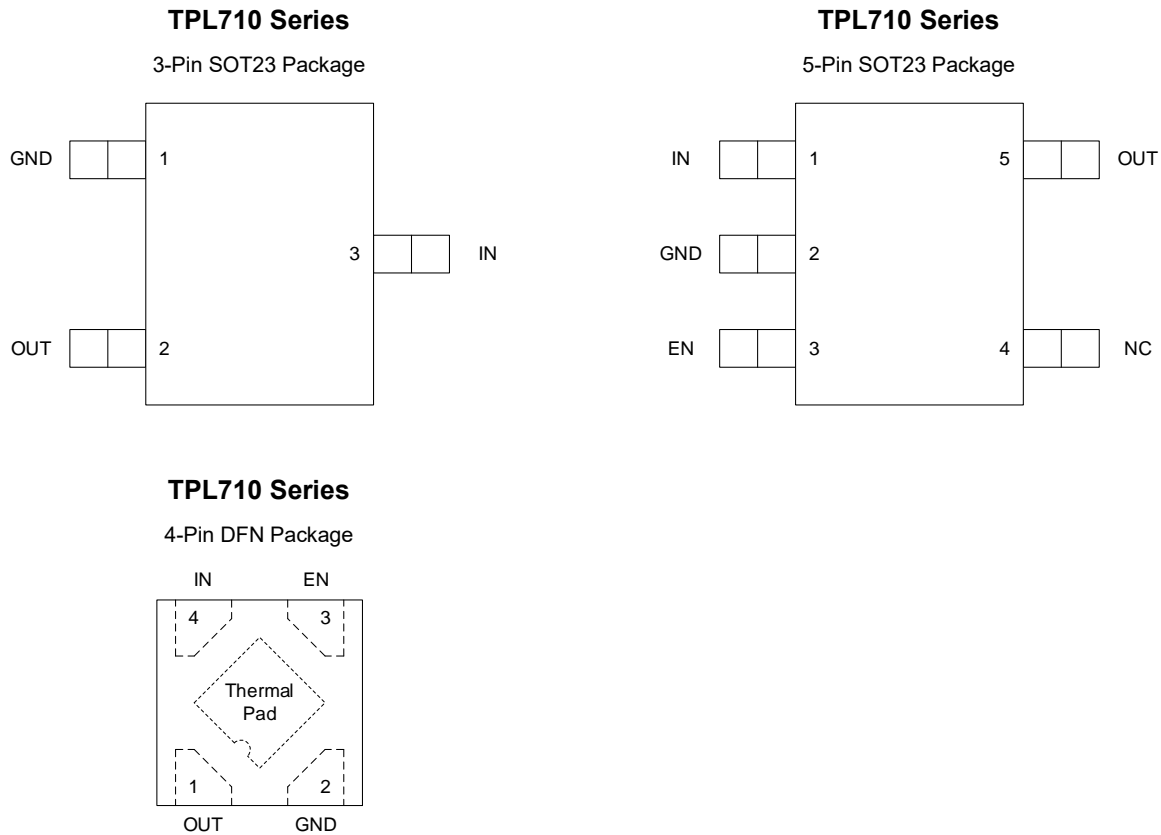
**TPL710 Series**

3-Pin SOT23 Package

GND 1

3 IN

OUT 2

**TPL710 Series**

5-Pin SOT23 Package

IN 1

5 OUT

GND 2

EN 3

4 NC

**TPL710 Series**

4-Pin DFN Package

IN EN

4 3

Thermal Pad

1 2

OUT GND